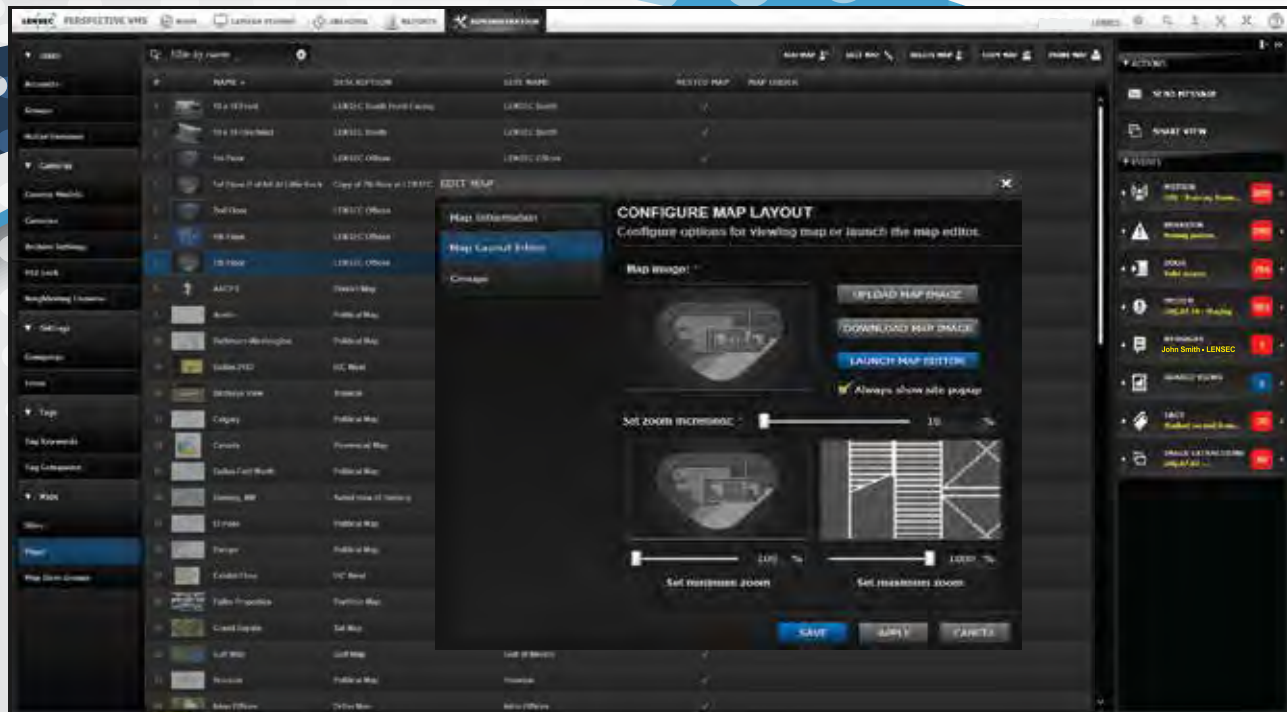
LENSEC PERSPECTIVE VMS

ADMINISTRATION

Filter by name

NAME DESCRIPTION SITE NAME NESTED MAP MAP ORDER

Accounts
Groups
Clusters

Cameras
Camera Models
Cameras
Archive Settings
PTZ Lock
Neighboring Cameras

Settings
Companies
Areas

Tags
Tag Keywords
Tag Categories

Maps
Sites
Maps
Map Zone Groups

EDIT MAP

Map Information
Map Layout Editor
Groups

CONFIGURE MAP LAYOUT
Configure options for viewing map or launch the map editor.

Map image: *

UPLOAD MAP IMAGE
DOWNLOAD MAP IMAGE
LAUNCH MAP EDITOR
Always show site popup

Set zoom increment: * 10 %

100 %
1000 %
Set minimum zoom
Set maximum zoom

SAVE
APPLY
CANCEL

ACTIONS
SEND MESSAGE
SMART VIEW

EVENTS
John Smith • LENSEC